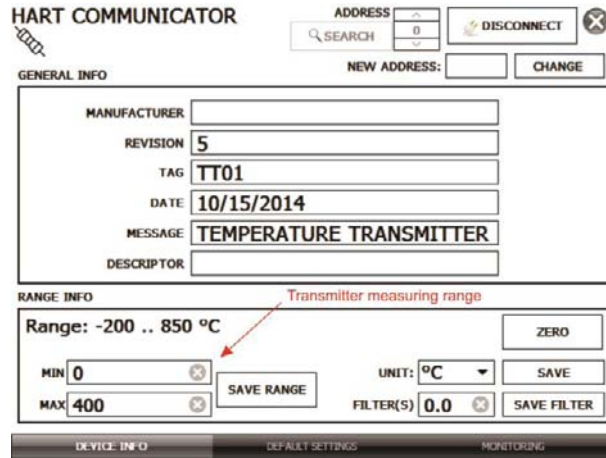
HART COMMUNICATOR

ADDRESS

SEARCH

0

DISCONNECT

NEW ADDRESS:

CHANGE

GENERAL INFO

MANUFACTURER

REVISION 5

TAG TT01

DATE 10/15/2014

MESSAGE TEMPERATURE TRANSMITTER

DESCRIPTOR

RANGE INFO

Transmitter measuring range

Range: -200 .. 850 ºC

ZERO

MIN 0

MAX 400

SAVE RANGE

UNIT: ºC

SAVE

FILTER(S) 0.0

SAVE FILTER

DEVICE INFO

DEFAULT SETTINGS

MONITORING